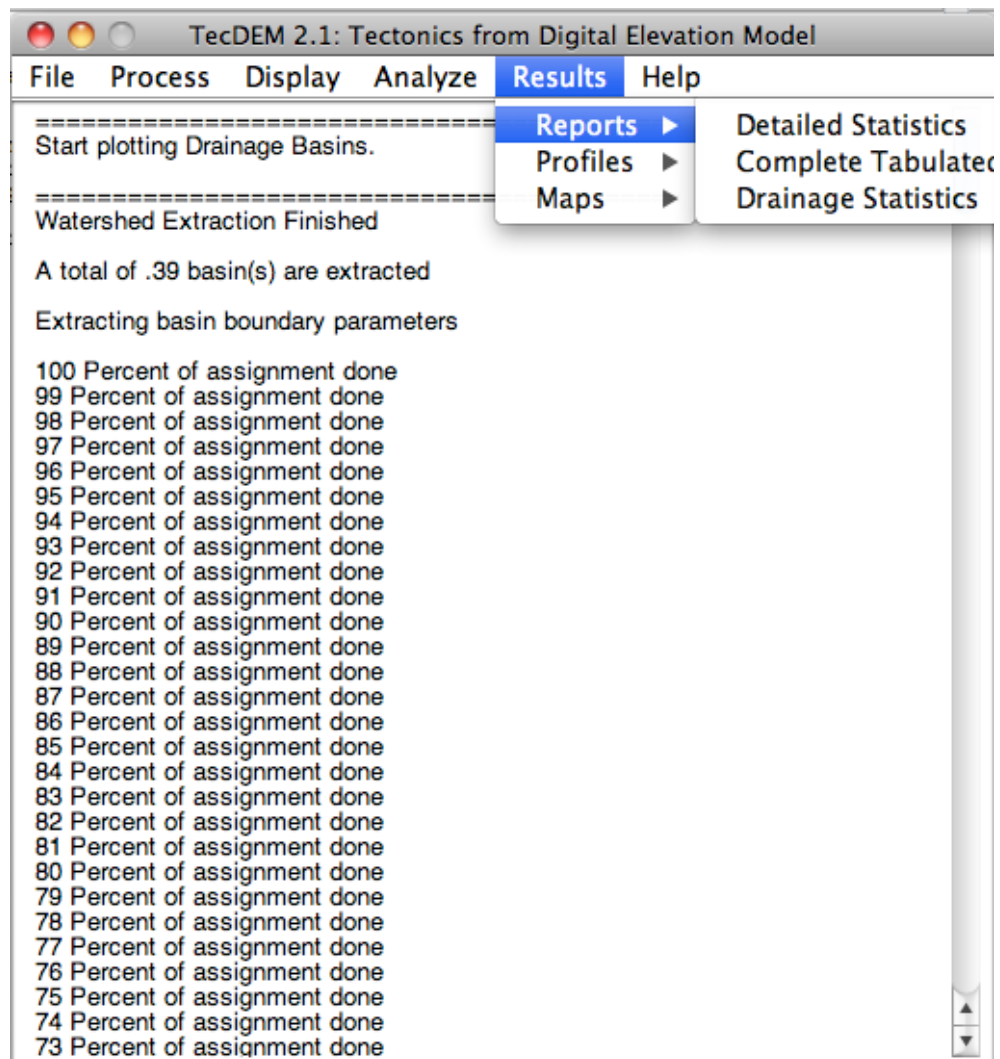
TecDEM 2.1: Tectonics from Digital Elevation Model

File Process Display Analyze Results Help

Reports ▶
Profiles ▶
Maps ▶

Detailed Statistics
Complete Tabulated
Drainage Statistics

==============================
Start plotting Drainage Basins.

==============================
Watershed Extraction Finished

A total of .39 basin(s) are extracted

Extracting basin boundary parameters

100 Percent of assignment done
99 Percent of assignment done
98 Percent of assignment done
97 Percent of assignment done
96 Percent of assignment done
95 Percent of assignment done
94 Percent of assignment done
93 Percent of assignment done
92 Percent of assignment done
91 Percent of assignment done
90 Percent of assignment done
89 Percent of assignment done
88 Percent of assignment done
87 Percent of assignment done
86 Percent of assignment done
85 Percent of assignment done
84 Percent of assignment done
83 Percent of assignment done
82 Percent of assignment done
81 Percent of assignment done
80 Percent of assignment done
79 Percent of assignment done
78 Percent of assignment done
77 Percent of assignment done
76 Percent of assignment done
75 Percent of assignment done
74 Percent of assignment done
73 Percent of assignment done